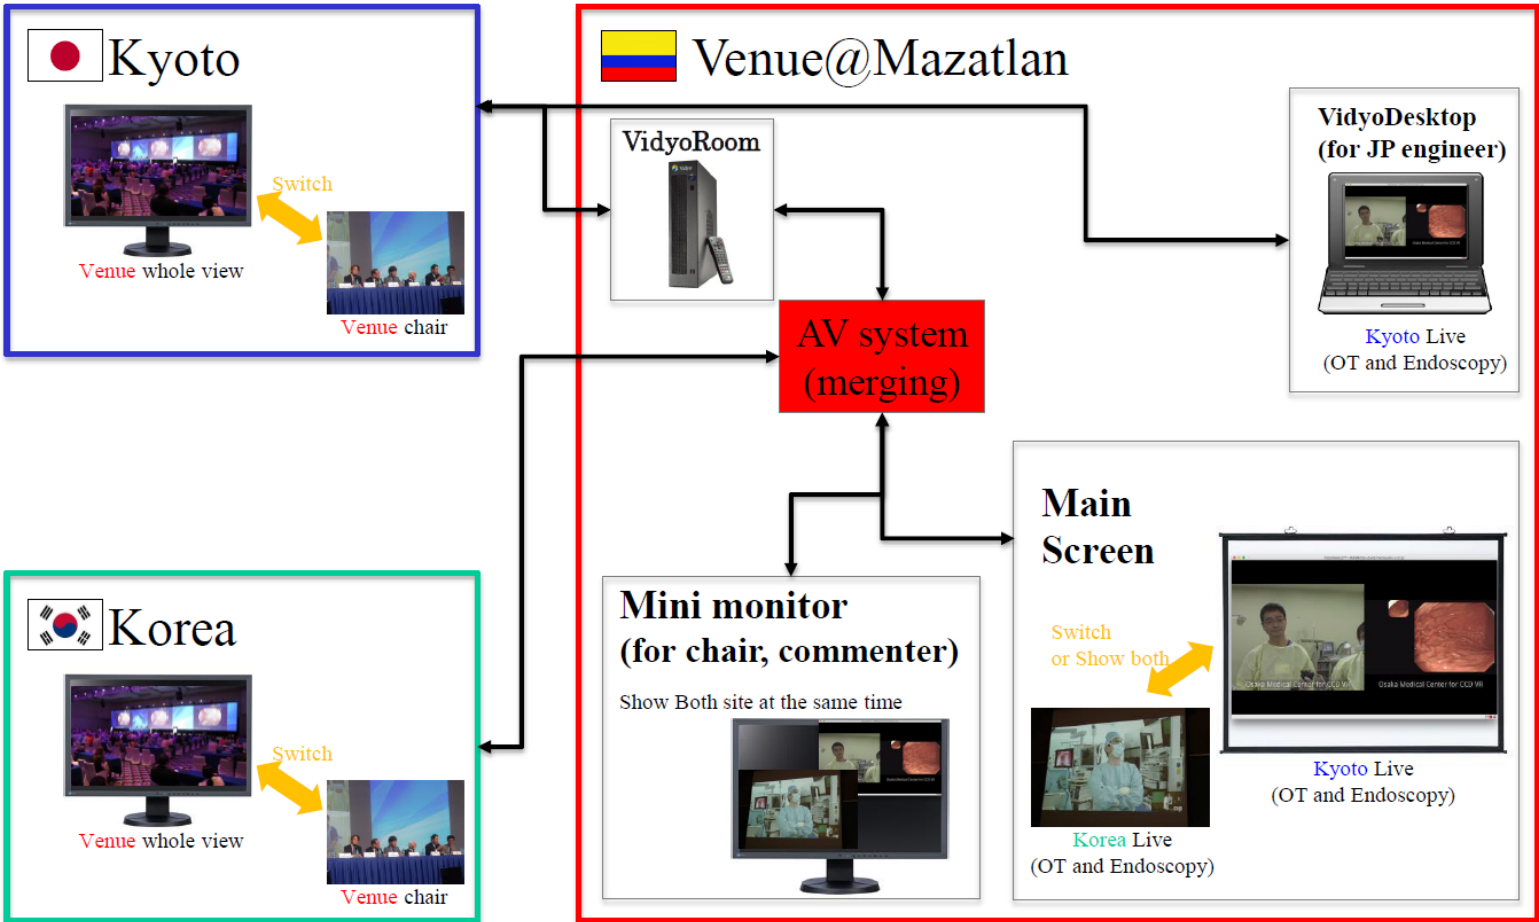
Kyoto

Switch

Venue whole view

Venue chair

Venue@Mazatlan

VidyoRoom

VidyoDesktop (for JP engineer)

Kyoto Live (OT and Endoscopy)

AV system (merging)

Main Screen

Switch or Show both

Kyoto Live (OT and Endoscopy)

Korea Live (OT and Endoscopy)

Mini monitor (for chair, commenter)

Show Both site at the same time

Korea

Switch

Venue whole view

Venue chair